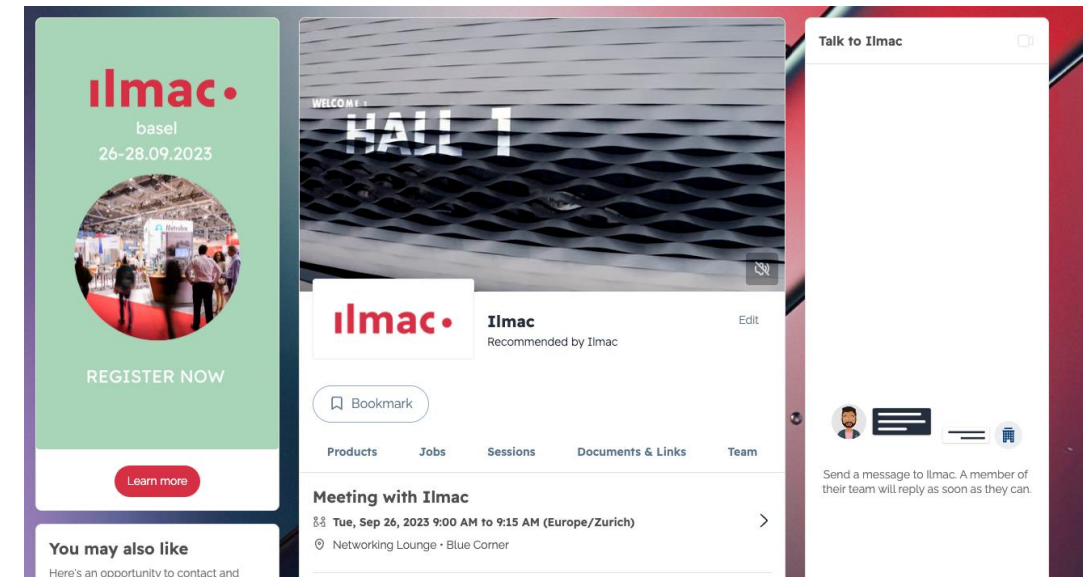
ılmac•
basel
26-28.09.2023

REGISTER NOW

Learn more

You may also like
Here's an opportunity to contact and

WELCOME :
HALL 1

ılmac•

Ilmac
Recommended by Ilmac

Edit

Bookmark

Products Jobs Sessions Documents & Links Team

Meeting with Ilmac
Tue, Sep 26, 2023 9:00 AM to 9:15 AM (Europe/Zurich)
Networking Lounge • Blue Corner

Talk to Ilmac

Send a message to Ilmac. A member of their team will reply as soon as they can.